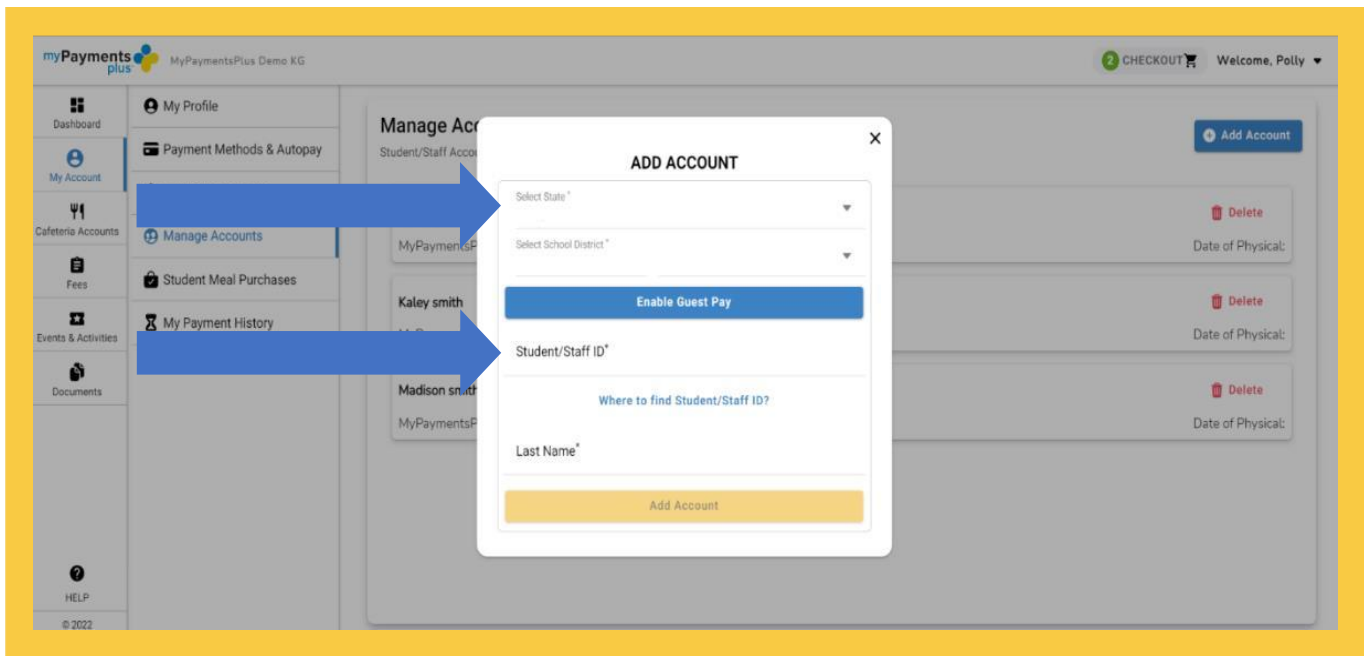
myPayments plus MyPaymentsPlus Demo KG

2 CHECKOUT Welcome, Polly

Dashboard
My Account
Cafeteria Accounts
Fees
Events & Activities
Documents
HELP
© 2022

My Profile
Payment Methods & Autopay
Manage Accounts
Student Meal Purchases
My Payment History

Manage Acc
Student/Staff Acco

Add Account

MyPaymentsP
Kaley smith
Madison smith
MyPaymentsP

Delete
Date of Physical:
Delete
Date of Physical:
Delete
Date of Physical:

ADD ACCOUNT

Select State *
Select School District *
Enable Guest Pay
Student/Staff ID*
Where to find Student/Staff ID?
Last Name*
Add Account